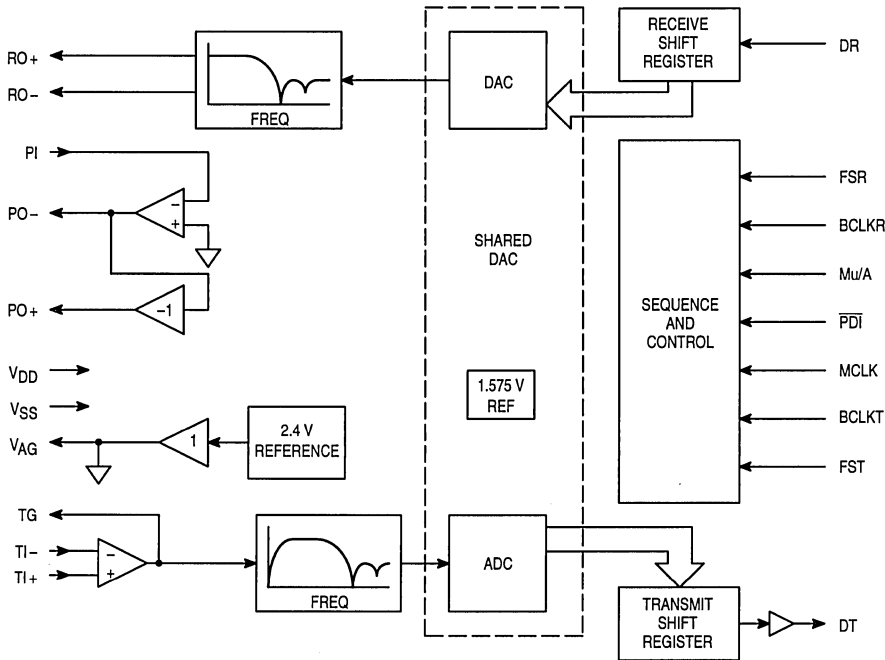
RO+
RO−
FREQ
DAC
RECEIVE SHIFT REGISTER
DR
PI
PO−
−
+
PO+
−1
SHARED DAC
SEQUENCE AND CONTROL
FSR
BCLKR
Mu/A
$\overline{PDI}$
MCLK
BCLKT
FST
$V_{DD}$
$V_{SS}$
$V_{AG}$
1
2.4 V REFERENCE
1.575 V REF
TG
TI−
TI+
−
+
FREQ
ADC
TRANSMIT SHIFT REGISTER
DT